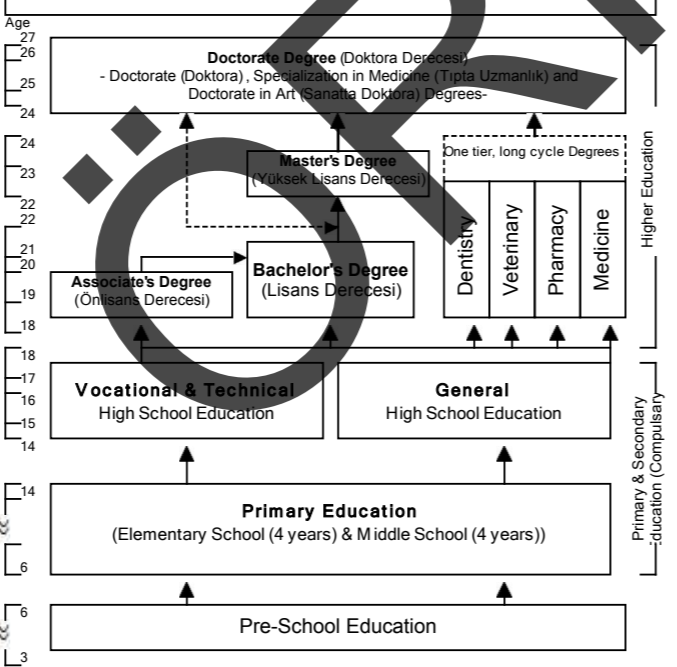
Age
27
26
25
24
24
23
22
22
21
20
19
18
18
17
16
15
14
14
6
6
3

Doctorate Degree (Doktora Derecesi)
- Doctorate (Doktora), Specialization in Medicine (Tıpta Uzmanlık) and Doctorate in Art (Sanatta Doktora) Degrees-

Master's Degree
(Yüksek Lisans Derecesi)

One tier, long cycle Degrees

Dentistry
Veterinary
Pharmacy
Medicine

Associate's Degree
(Önlisans Derecesi)

Bachelor's Degree
(Lisans Derecesi)

Higher Education

Vocational & Technical
High School Education

General
High School Education

Primary Education
(Elementary School (4 years) & Middle School (4 years))

Primary & Secondary
Education (Compulsary

Pre-School Education